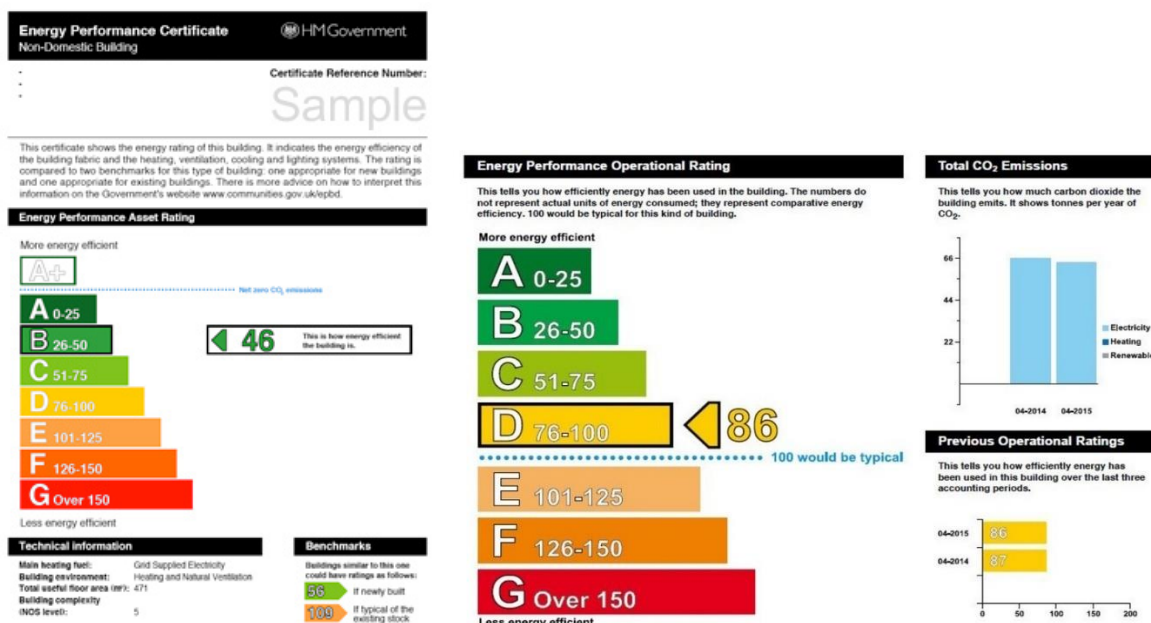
Energy Performance Certificate
Non-Domestic Building

HM Government

Certificate Reference Number:

Sample

This certificate shows the energy rating of this building. It indicates the energy efficiency of the building fabric and the heating, ventilation, cooling and lighting systems. The rating is compared to two benchmarks for this type of building: one appropriate for new buildings and one appropriate for existing buildings. There is more advice on how to interpret this information on the Government's website www.communities.gov.uk/epbd.

Energy Performance Asset Rating

More energy efficient

A+

Net zero $CO_2$ emissions

A 0-25
B 26-50
C 51-75
D 76-100
E 101-125
F 126-150
G Over 150

46 This is how energy efficient the building is.

Less energy efficient

Technical information

Main heating fuel: Grid Supplied Electricity
Building environment: Heating and Natural Ventilation
Total useful floor area ($m^2$): 471
Building complexity (NOS level): 5

Benchmarks

Buildings similar to this one could have ratings as follows:

56 If newly built
109 If typical of the existing stock

Energy Performance Operational Rating

This tells you how efficiently energy has been used in the building. The numbers do not represent actual units of energy consumed; they represent comparative energy efficiency. 100 would be typical for this kind of building.

More energy efficient

A 0-25
B 26-50
C 51-75
D 76-100
86
100 would be typical
E 101-125
F 126-150
G Over 150

Less energy efficient

Total $CO_2$ Emissions

This tells you how much carbon dioxide the building emits. It shows tonnes per year of $CO_2$.

66
44
22

Electricity
Heating
Renewable

04-2014 04-2015

Previous Operational Ratings

This tells you how efficiently energy has been used in this building over the last three accounting periods.

04-2015 86
04-2014 87

0 50 100 150 200